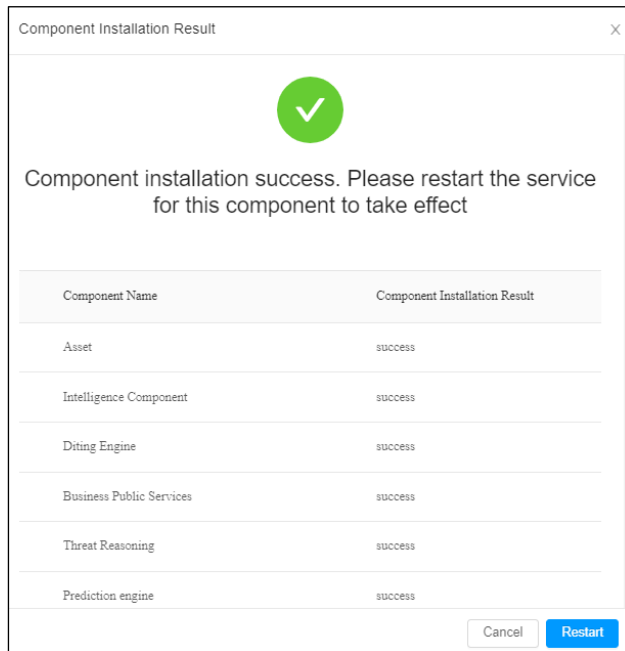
Component Installation Result

×

Component installation success. Please restart the service for this component to take effect

| Component Name | Component Installation Result |
|---|---|
| Asset | success |
| Intelligence Component | success |
| Diting Engine | success |
| Business Public Services | success |
| Threat Reasoning | success |
| Prediction engine | success |

Cancel Restart